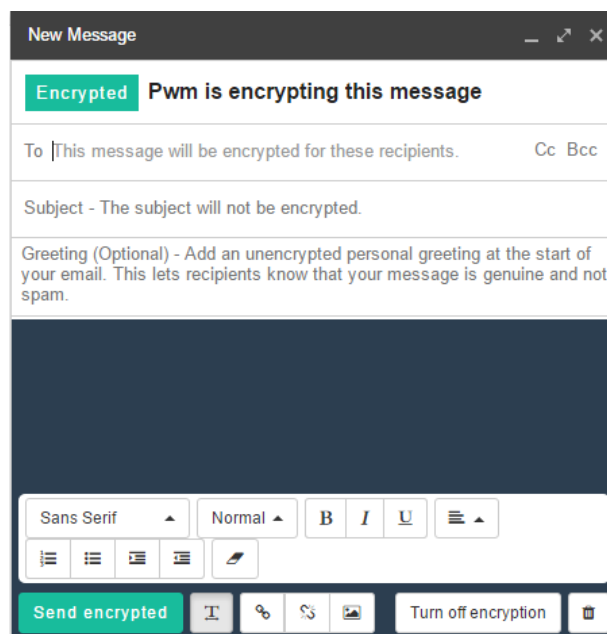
New Message

Encrypted Pwm is encrypting this message

To This message will be encrypted for these recipients. Cc Bcc

Subject - The subject will not be encrypted.

Greeting (Optional) - Add an unencrypted personal greeting at the start of your email. This lets recipients know that your message is genuine and not spam.

Sans Serif Normal B I U

Send encrypted Turn off encryption